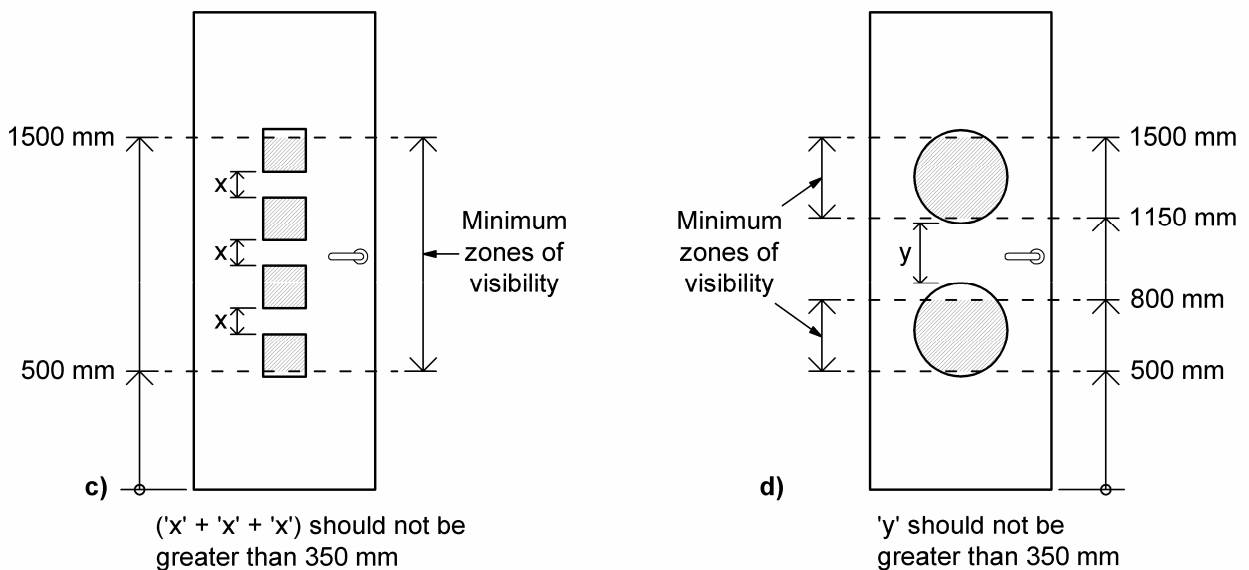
1500 mm

x

x

x

Minimum zones of visibility

500 mm

c)

('x' + 'x' + 'x') should not be greater than 350 mm

Minimum zones of visibility

1500 mm

1150 mm

y

800 mm

500 mm

d)

'y' should not be greater than 350 mm